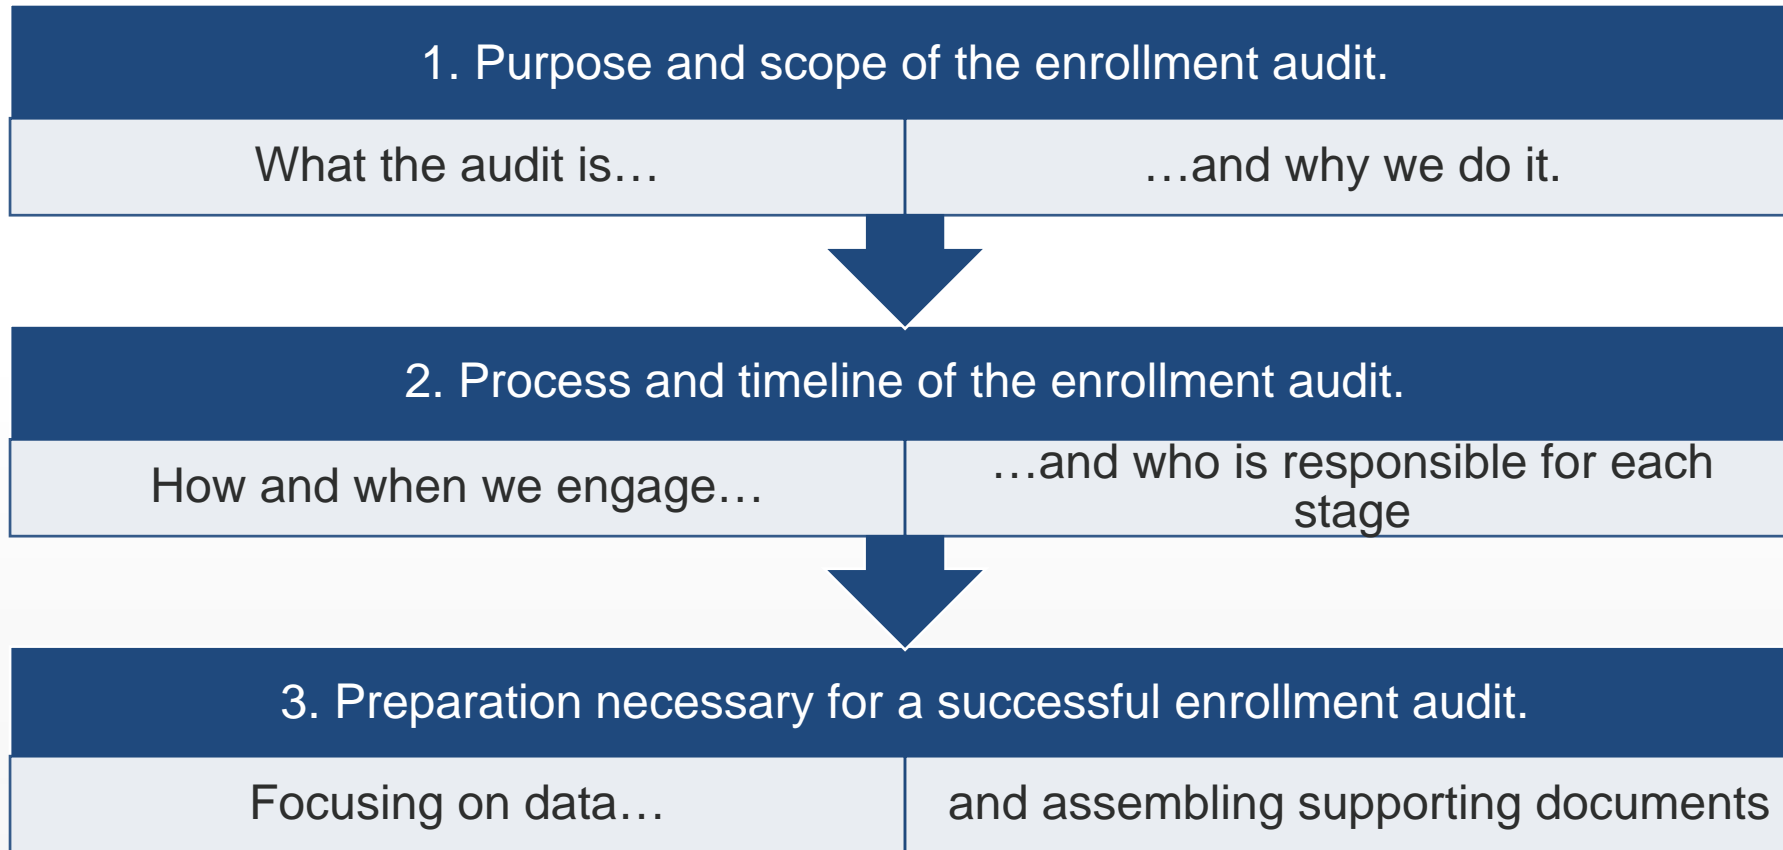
1. Purpose and scope of the enrollment audit.

What the audit is…

…and why we do it.

2. Process and timeline of the enrollment audit.

How and when we engage…

…and who is responsible for each stage

3. Preparation necessary for a successful enrollment audit.

Focusing on data…

and assembling supporting documents